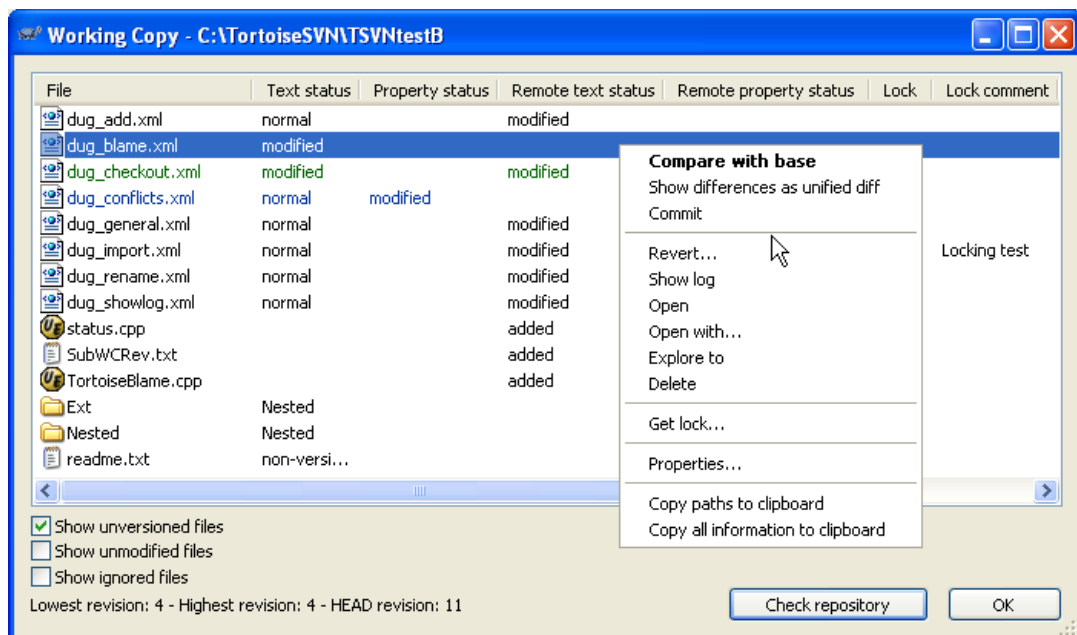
Working Copy - C:\TortoiseSVN\TSVNtestB

| File | Text status | Property status | Remote text status | Remote property status | Lock | Lock comment |
|---|---|---|---|---|---|---|
| dug_add.xml | normal | | modified | | | |
| dug_blame.xml | modified | | | | | |
| dug_checkout.xml | modified | | modified | | | |
| dug_conflicts.xml | normal | modified | | | | |
| dug_general.xml | normal | | modified | | | |
| dug_import.xml | normal | | modified | | | Locking test |
| dug_rename.xml | normal | | modified | | | |
| dug_showlog.xml | normal | | modified | | | |
| status.cpp | | | added | | | |
| SubWCRev.txt | | | added | | | |
| TortoiseBlame.cpp | | | added | | | |
| Ext | Nested | | | | | |
| Nested | Nested | | | | | |
| readme.txt | non-versi... | | | | | |

Compare with base
Show differences as unified diff
Commit
Revert...
Show log
Open
Open with...
Explore to
Delete
Get lock...
Properties...
Copy paths to clipboard
Copy all information to clipboard

Show unversioned files
Show unmodified files
Show ignored files
Lowest revision: 4 - Highest revision: 4 - HEAD revision: 11
Check repository
OK